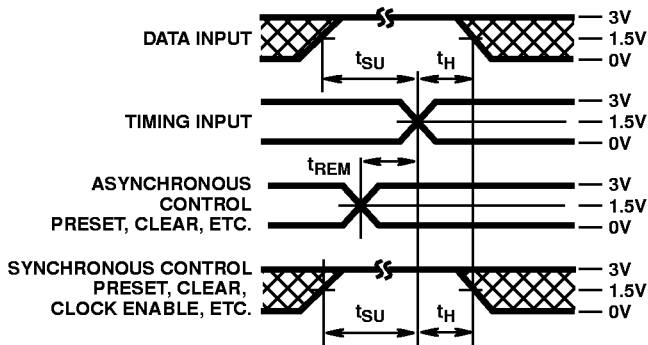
DATA INPUT

$t_{SU}$ $t_H$

3V
1.5V
0V

TIMING INPUT

3V
1.5V
0V

$t_{REM}$

ASYNCHRONOUS CONTROL PRESET, CLEAR, ETC.

3V
1.5V
0V

SYNCHRONOUS CONTROL PRESET, CLEAR, CLOCK ENABLE, ETC.

3V
1.5V
0V

$t_{SU}$ $t_H$